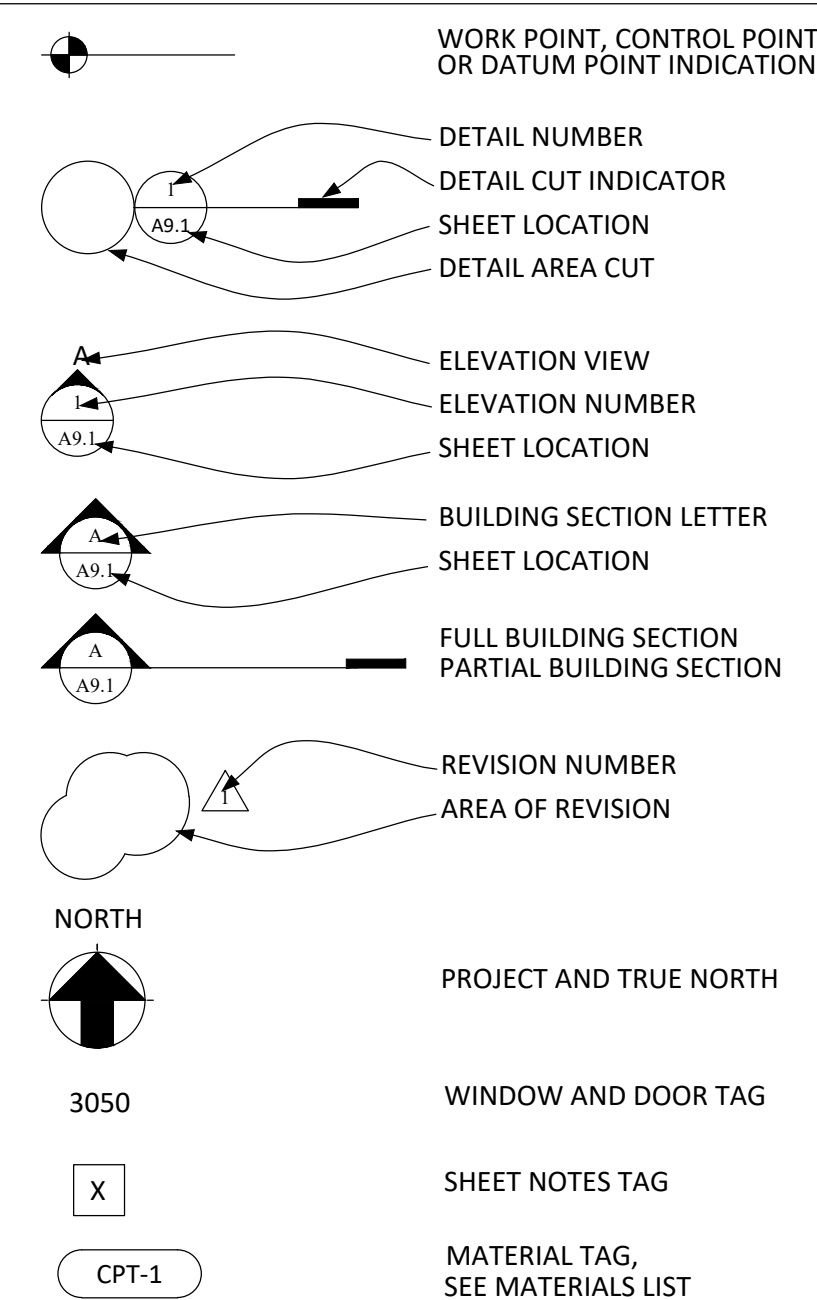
WORK POINT, CONTROL POINT OR DATUM POINT INDICATION

1
A9.1

DETAIL NUMBER
DETAIL CUT INDICATOR
SHEET LOCATION
DETAIL AREA CUT

A
1
A9.1

ELEVATION VIEW
ELEVATION NUMBER
SHEET LOCATION

A
A9.1

BUILDING SECTION LETTER
SHEET LOCATION

A
A9.1

FULL BUILDING SECTION
PARTIAL BUILDING SECTION

1

REVISION NUMBER
AREA OF REVISION

NORTH

PROJECT AND TRUE NORTH

3050

WINDOW AND DOOR TAG

X

SHEET NOTES TAG

CPT-1

MATERIAL TAG, SEE MATERIALS LIST